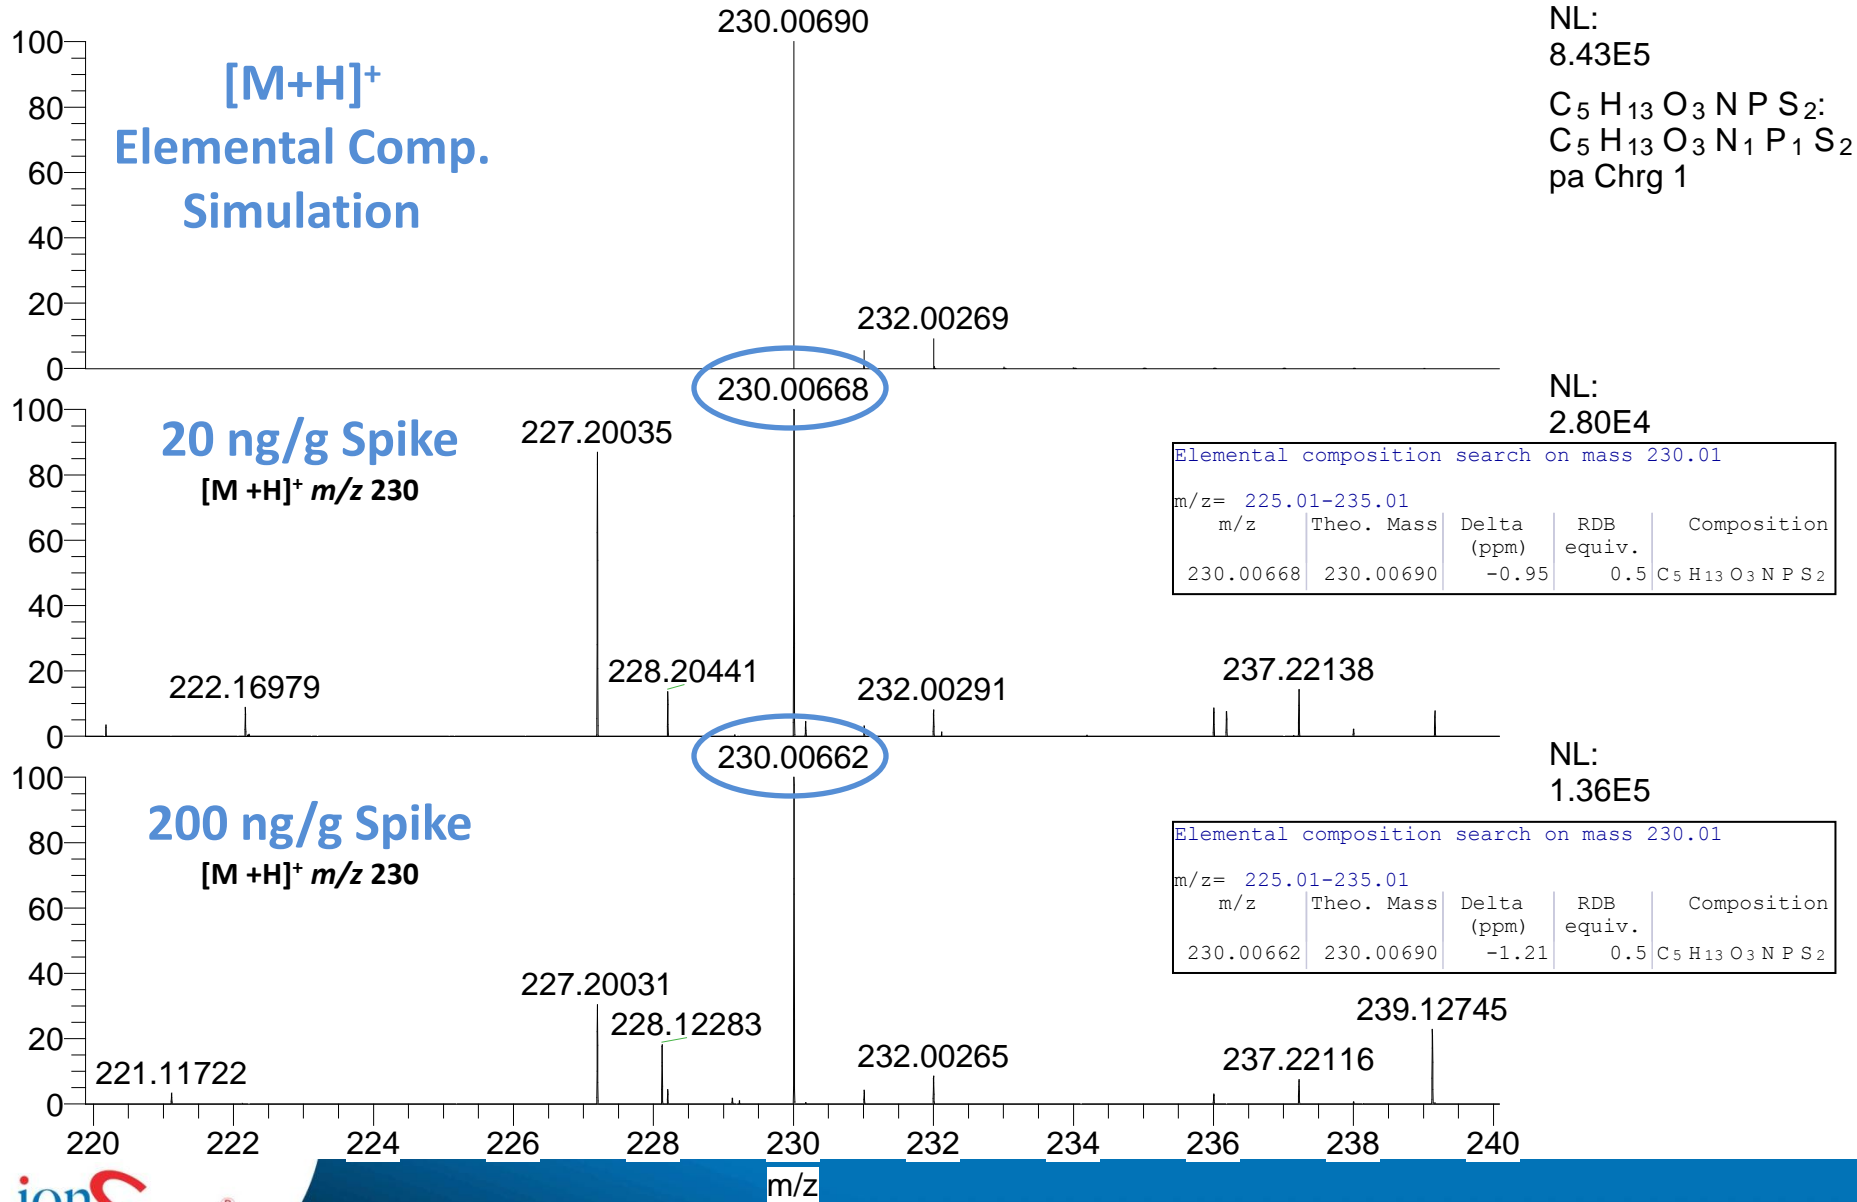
230.00690

NL: 8.43E5

$C_5H_{13}O_3NPS_2$: $C_5H_{13}O_3N_1P_1S_2$ pa Chrg 1

100
80
60
40
20
0

$[M+H]^+$
Elemental Comp.
Simulation

232.00269

230.00668

NL: 2.80E4

100
80
60
40
20
0

20 ng/g Spike
$[M+H]^+$ $m/z$ 230

227.20035

Elemental composition search on mass 230.01

m/z= 225.01-235.01

| m/z | Theo. Mass | Delta (ppm) | RDB equiv. | Composition |
|---|---|---|---|---|
| 230.00668 | 230.00690 | -0.95 | 0.5 | $C_5H_{13}O_3NPS_2$ |

222.16979
228.20441
232.00291
237.22138

230.00662

NL: 1.36E5

100
80
60
40
20
0

200 ng/g Spike
$[M+H]^+$ $m/z$ 230

Elemental composition search on mass 230.01

m/z= 225.01-235.01

| m/z | Theo. Mass | Delta (ppm) | RDB equiv. | Composition |
|---|---|---|---|---|
| 230.00662 | 230.00690 | -1.21 | 0.5 | $C_5H_{13}O_3NPS_2$ |

227.20031
228.12283
221.11722
232.00265
237.22116
239.12745

220 222 224 226 228 230 232 234 236 238 240

m/z

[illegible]